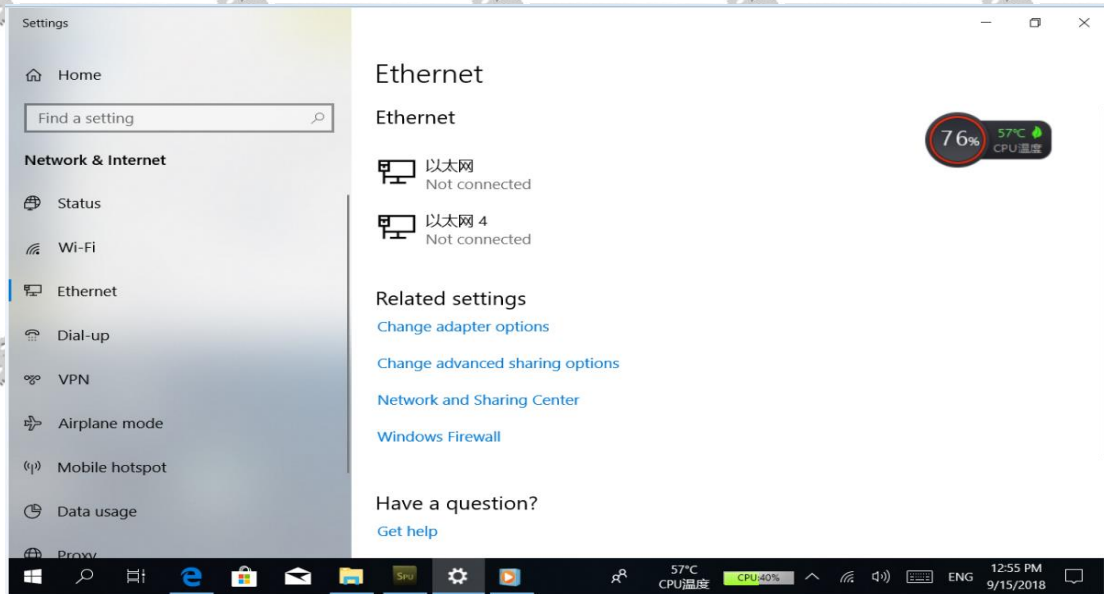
Settings

Home

Find a setting

Network & Internet

Status

Wi-Fi

Ethernet

Dial-up

VPN

Airplane mode

Mobile hotspot

Data usage

Proxy

Ethernet

Ethernet

以太网
Not connected

以太网 4
Not connected

76%
57°C
CPU温度

Related settings

Change adapter options

Change advanced sharing options

Network and Sharing Center

Windows Firewall

Have a question?

Get help

57°C
CPU温度

CPU:40%

ENG

12:55 PM
9/15/2018